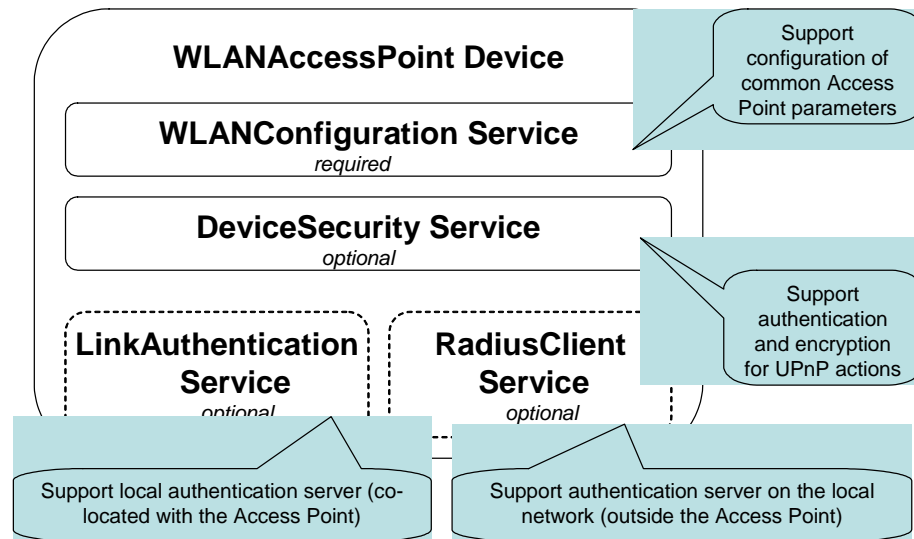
WLANAccessPoint Device

Support configuration of common Access Point parameters

WLANConfiguration Service
required

DeviceSecurity Service
optional

Support authentication and encryption for UPnP actions

LinkAuthentication Service
optional

RadiusClient Service
optional

Support local authentication server (co-located with the Access Point)

Support authentication server on the local network (outside the Access Point)